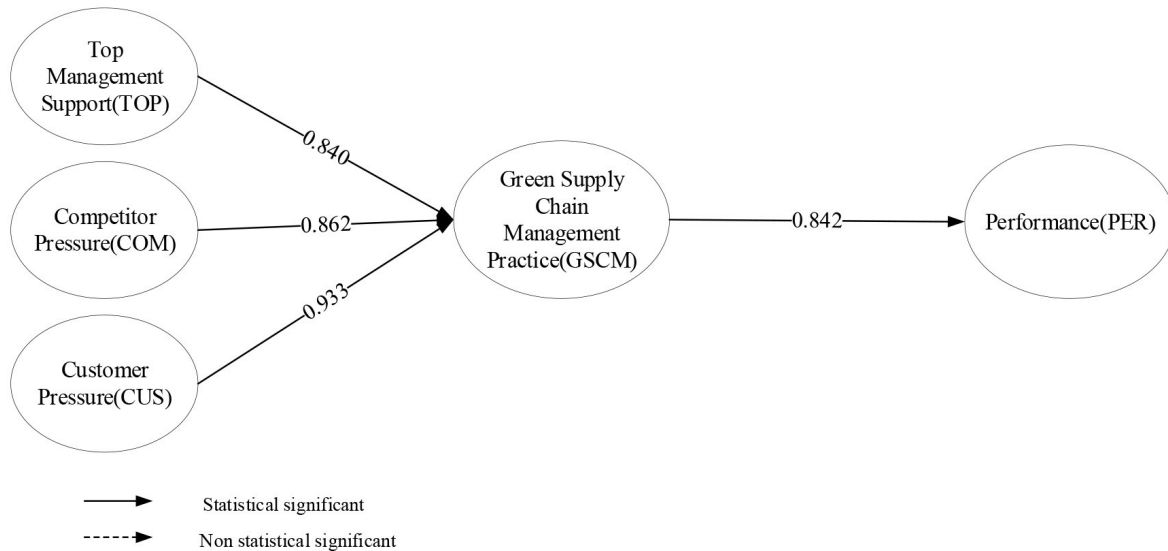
Top Management Support(TOP)

Competitor Pressure(COM)

Customer Pressure(CUS)

0.840

0.862

0.933

Green Supply Chain Management Practice(GSCM)

0.842

Performance(PER)

Statistical significant

Non statistical significant